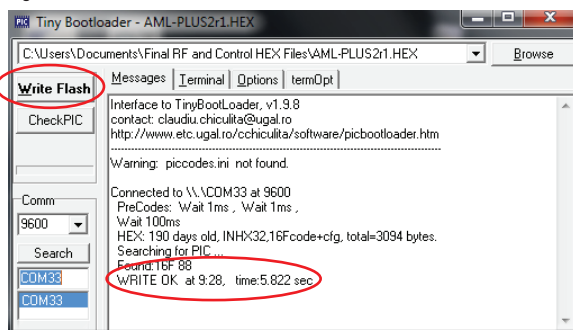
PIC Tiny Bootloader - AML-PLUS2r1.HEX

C:\Users\Documents\Final RF and Control HEX Files\AML-PLUS2r1.HEX

Browse

Write Flash

CheckPIC

Comm

9600

Search

COM33

COM33

Messages | Terminal | Options | termOpt

Interface to TinyBootLoader, v1.9.8
contact: claudiu.chiculita@ugal.ro
http://www.etc.ugal.ro/cchiculita/software/picbootloader.htm
------------------------------------------------------------------------

Warning: piccodes.ini not found.

Connected to \\.\COM33 at 9600
PreCodes: Wait 1ms , Wait 1ms ,
Wait 100ms
HEX: 190 days old, INHX32,16Fcode+cfg, total=3094 bytes.
Searching for PIC ...
Found:16F 88
WRITE OK at 9:28, time:5.822 sec